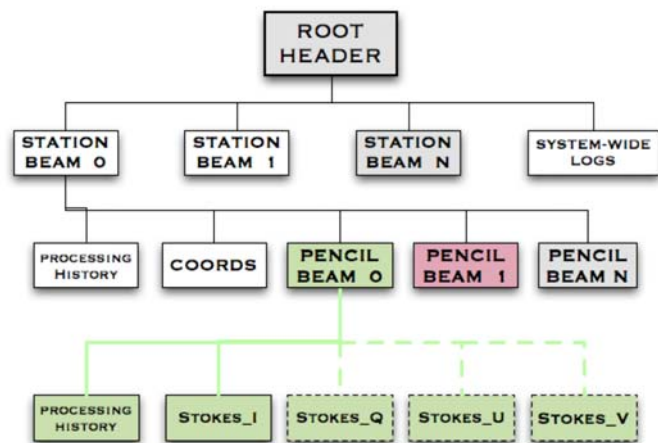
ROOT HEADER

STATION BEAM 0

STATION BEAM 1

STATION BEAM N

SYSTEM-WIDE LOGS

PROCESSING HISTORY

COORDS

PENCIL BEAM 0

PENCIL BEAM 1

PENCIL BEAM N

PROCESSING HISTORY

STOKES_I

STOKES_Q

STOKES_U

STOKES_V